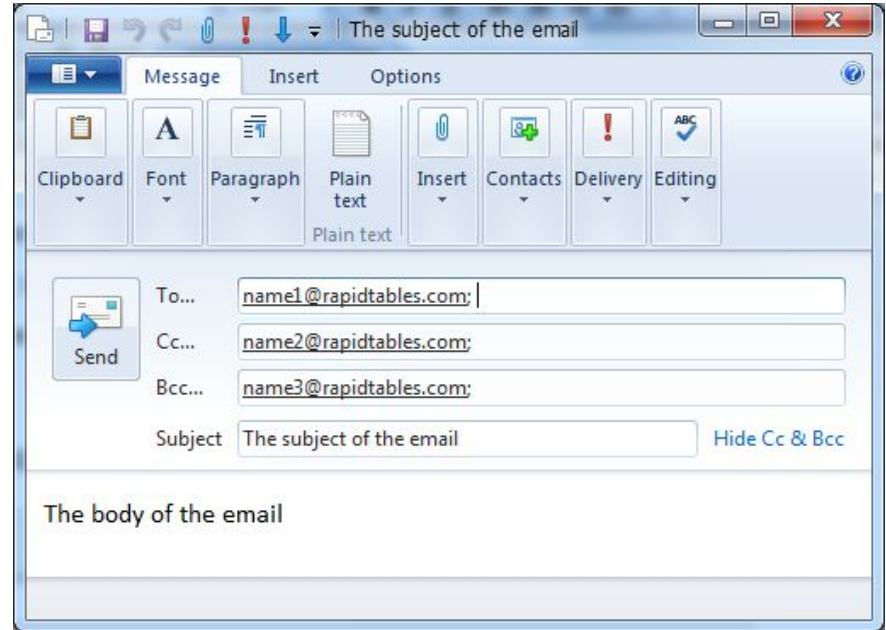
The subject of the email

Message Insert Options

Clipboard Font Paragraph Plain text Insert Contacts Delivery Editing

Plain text

ABC

Send

To... name1@rapidtables.com;

Cc... name2@rapidtables.com;

Bcc... name3@rapidtables.com;

Subject The subject of the email

Hide Cc & Bcc

The body of the email